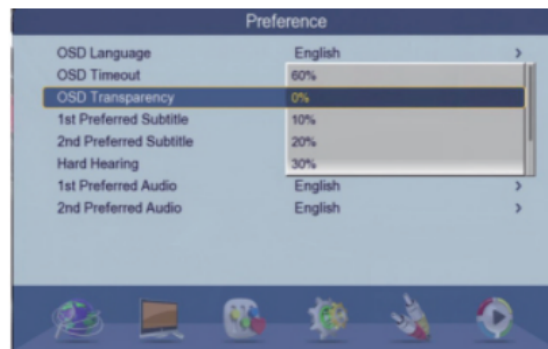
Preference

OSD Language	English	>
OSD Timeout	60%
OSD Transparency	0%
1st Preferred Subtitle	10%
2nd Preferred Subtitle	20%
Hard Hearing	30%
1st Preferred Audio	English	>
2nd Preferred Audio	English	>